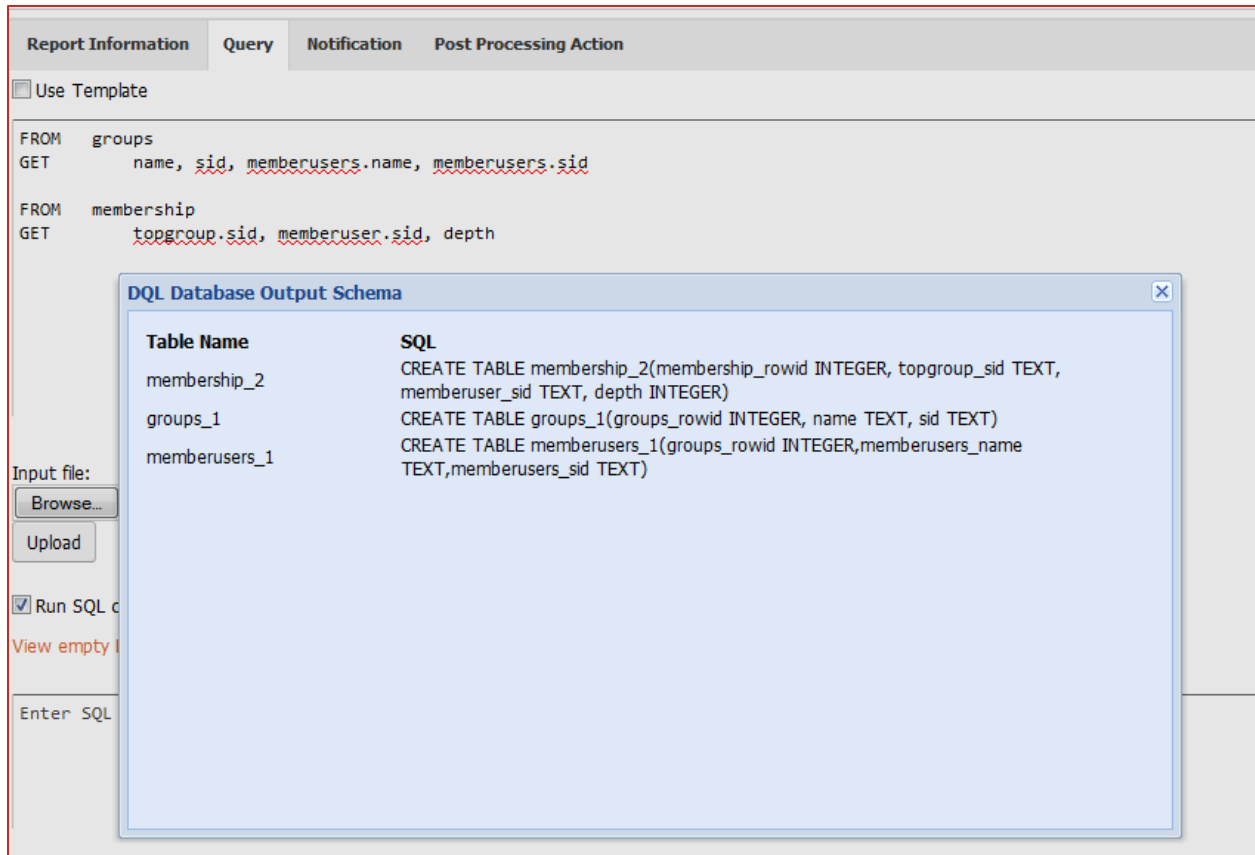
Report Information Query Notification Post Processing Action

Use Template

FROM groups
GET name, sid, memberusers.name, memberusers.sid

FROM membership
GET topgroup.sid, memberuser.sid, depth

DQL Database Output Schema

| Table Name | SQL |
|---|---|
| membership_2 | CREATE TABLE membership_2(membership_rowid INTEGER, topgroup_sid TEXT, memberuser_sid TEXT, depth INTEGER) |
| groups_1 | CREATE TABLE groups_1(groups_rowid INTEGER, name TEXT, sid TEXT) |
| memberusers_1 | CREATE TABLE memberusers_1(groups_rowid INTEGER,memberusers_name TEXT,memberusers_sid TEXT) |

Input file:
Browse...
Upload

Run SQL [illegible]
View empty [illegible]

Enter SQL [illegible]